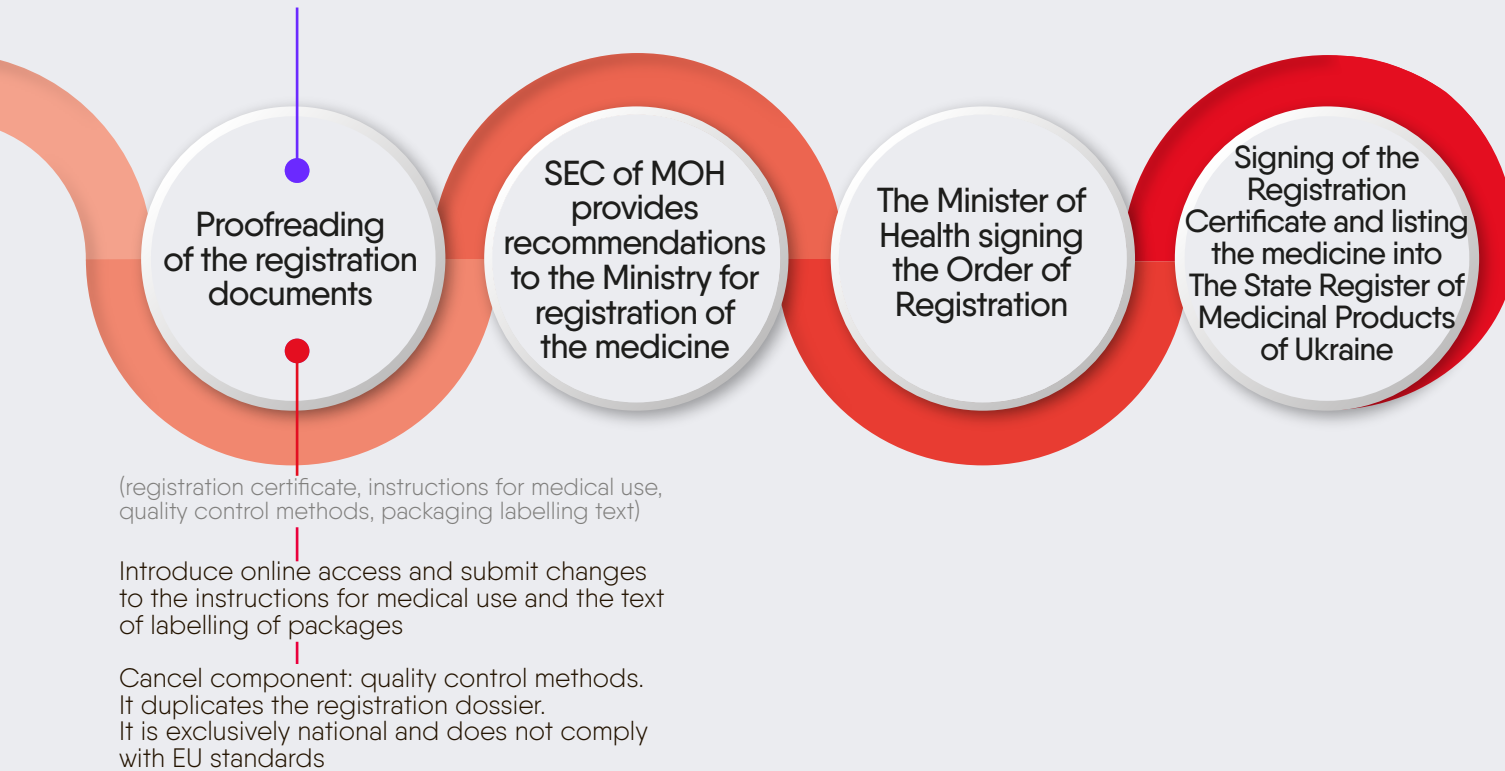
Proofreading of the registration documents

SEC of MOH provides recommendations to the Ministry for registration of the medicine

The Minister of Health signing the Order of Registration

Signing of the Registration Certificate and listing the medicine into The State Register of Medicinal Products of Ukraine

(registration certificate, instructions for medical use, quality control methods, packaging labelling text)

Introduce online access and submit changes to the instructions for medical use and the text of labelling of packages

Cancel component: quality control methods. It duplicates the registration dossier. It is exclusively national and does not comply with EU standards